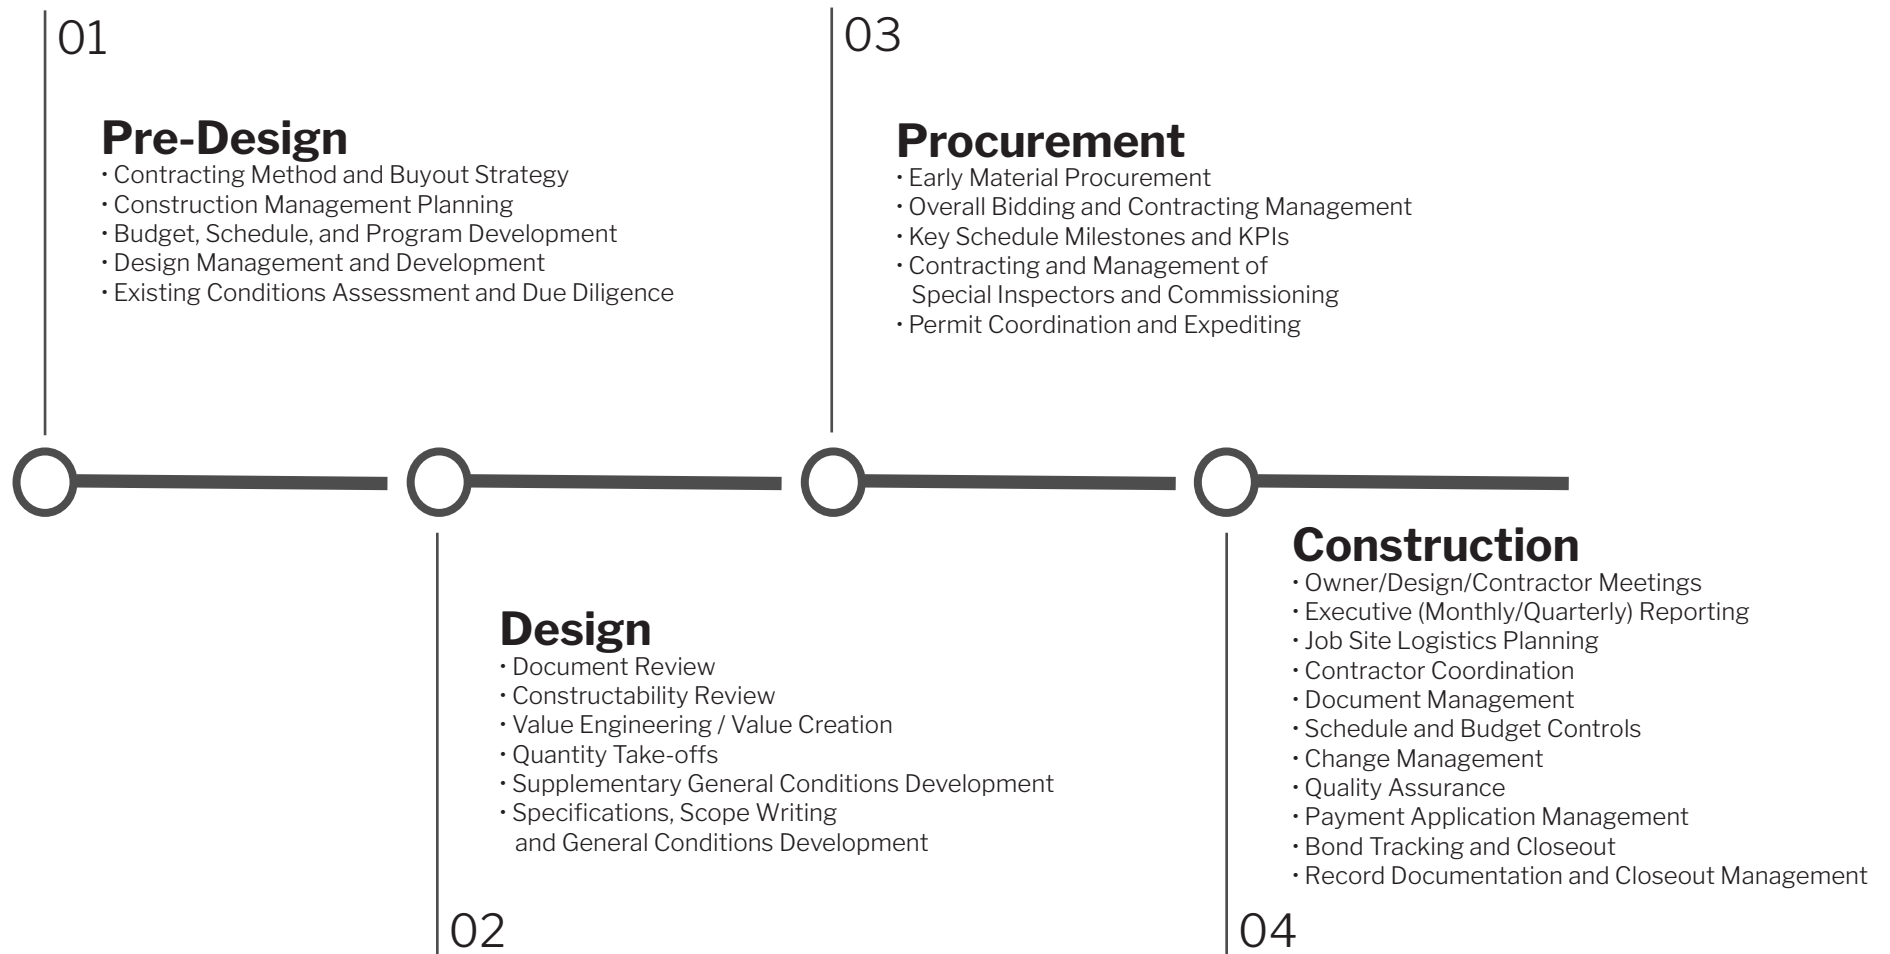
01

Pre-Design
· Contracting Method and Buyout Strategy
· Construction Management Planning
· Budget, Schedule, and Program Development
· Design Management and Development
· Existing Conditions Assessment and Due Diligence

03

Procurement
· Early Material Procurement
· Overall Bidding and Contracting Management
· Key Schedule Milestones and KPIs
· Contracting and Management of Special Inspectors and Commissioning
· Permit Coordination and Expediting

Design
· Document Review
· Constructability Review
· Value Engineering / Value Creation
· Quantity Take-offs
· Supplementary General Conditions Development
· Specifications, Scope Writing and General Conditions Development

02

Construction
· Owner/Design/Contractor Meetings
· Executive (Monthly/Quarterly) Reporting
· Job Site Logistics Planning
· Contractor Coordination
· Document Management
· Schedule and Budget Controls
· Change Management
· Quality Assurance
· Payment Application Management
· Bond Tracking and Closeout
· Record Documentation and Closeout Management

04